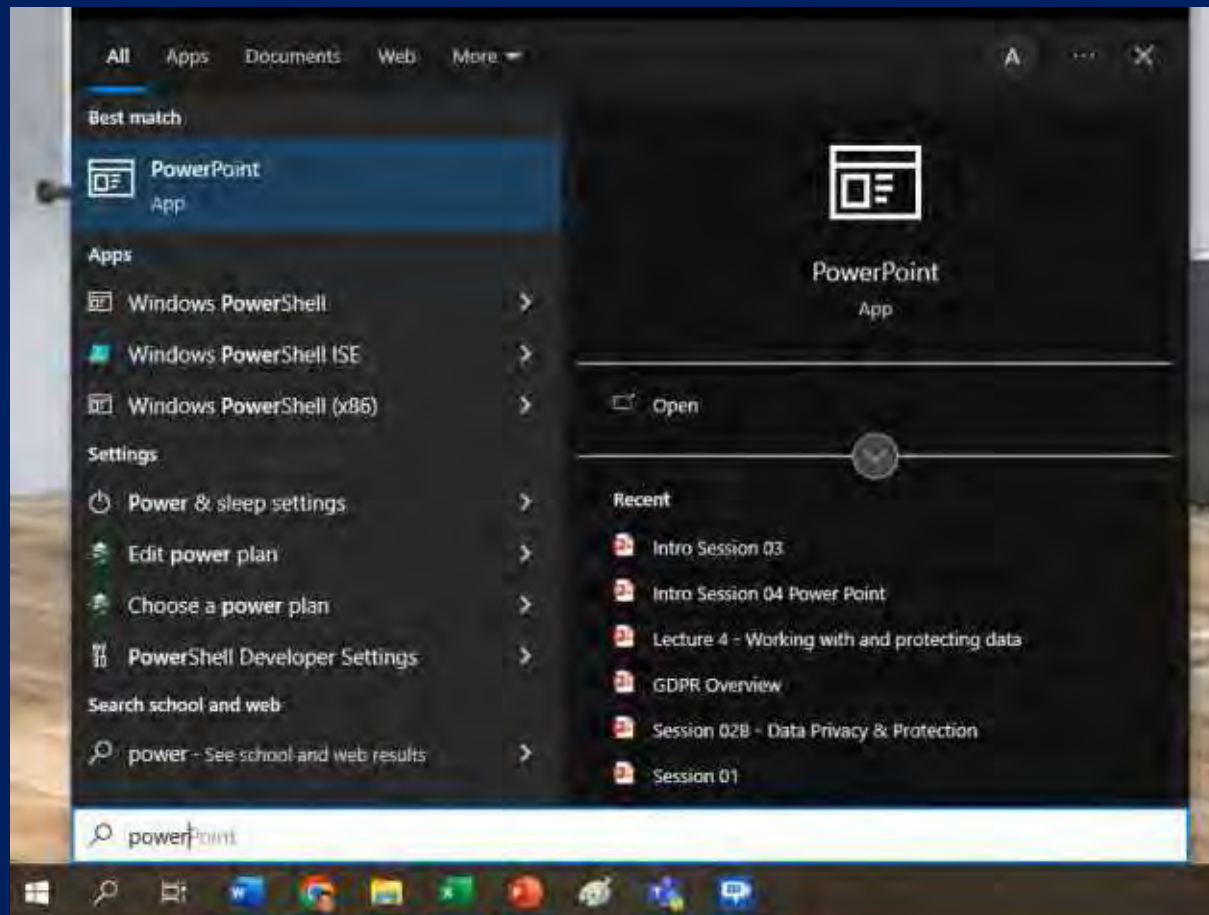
All Apps Documents Web More

A ··· ✕

Best match

PowerPoint
App

Apps

Windows PowerShell

Windows PowerShell ISE

Windows PowerShell (x86)

Settings

Power & sleep settings

Edit power plan

Choose a power plan

PowerShell Developer Settings

Search school and web

power - See school and web results

PowerPoint
App

Open

Recent

Intro Session 03

Intro Session 04 Power Point

Lecture 4 - Working with and protecting data

GDPR Overview

Session 02B - Data Privacy & Protection

Session 01

powerPoint